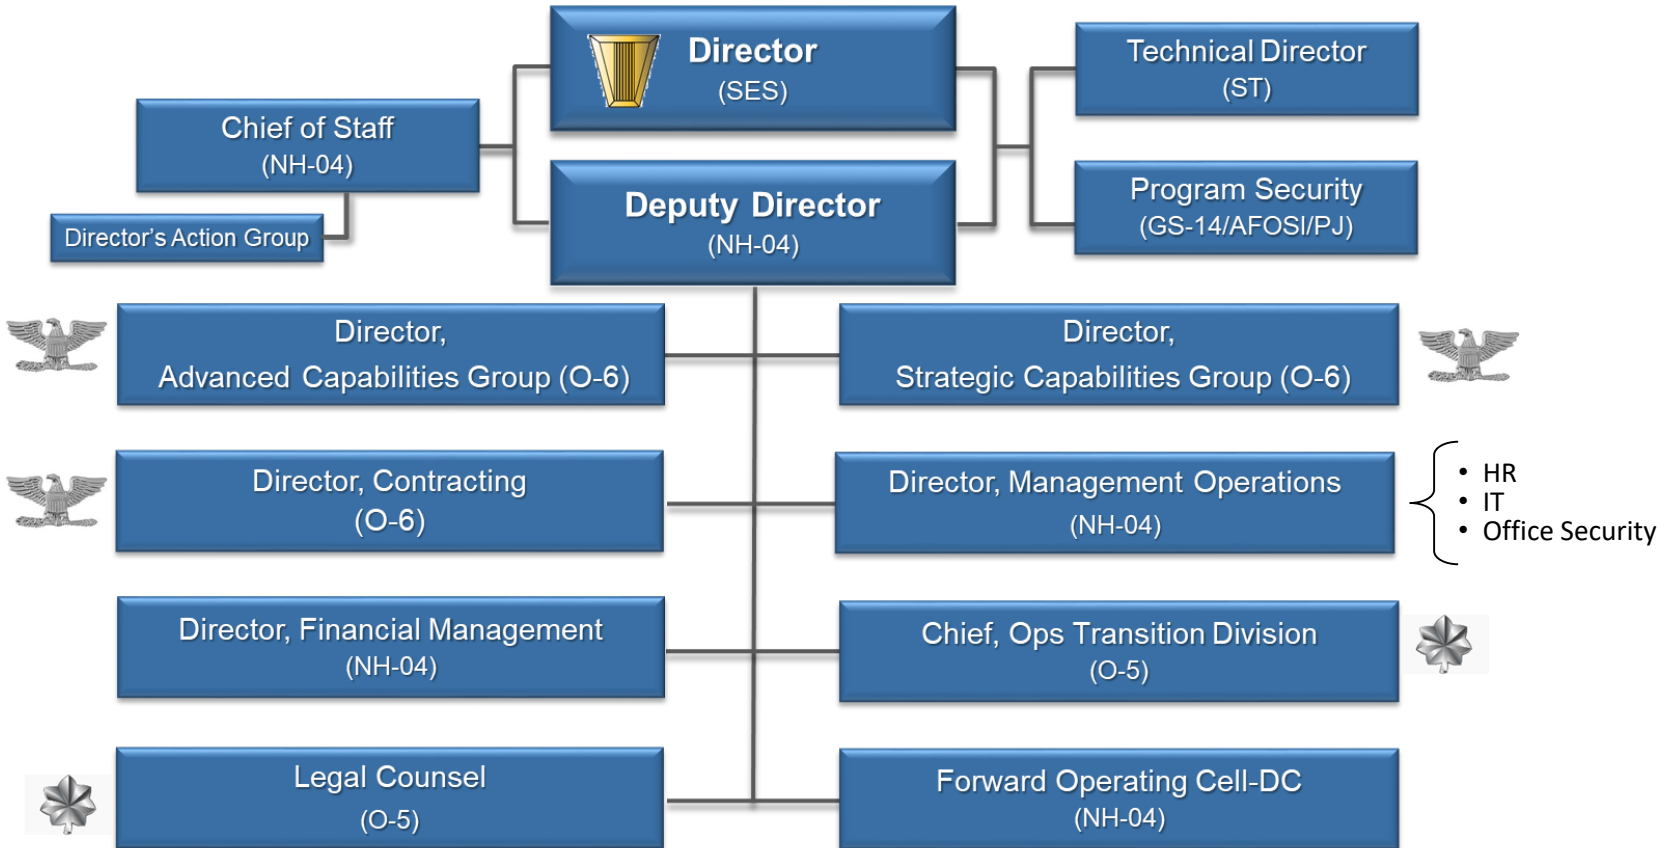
Director
(SES)

Technical Director
(ST)

Chief of Staff
(NH-04)

Director's Action Group

Deputy Director
(NH-04)

Program Security
(GS-14/AFOSI/PJ)

Director,
Advanced Capabilities Group (O-6)

Director,
Strategic Capabilities Group (O-6)

Director, Contracting
(O-6)

Director, Management Operations
(NH-04)

- HR
- IT
- Office Security

Director, Financial Management
(NH-04)

Chief, Ops Transition Division
(O-5)

Legal Counsel
(O-5)

Forward Operating Cell-DC
(NH-04)